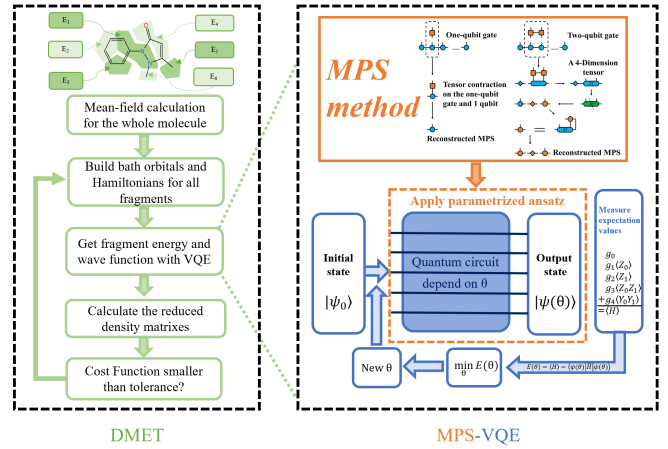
E$_1$

E$_2$

E$_3$

E$_4$

E$_5$

E$_6$

Mean-field calculation for the whole molecule

Build bath orbitals and Hamiltonians for all fragments

Get fragment energy and wave function with VQE

Calculate the reduced density matrixes

Cost Function smaller than tolerance?

DMET

MPS method

One-qubit gate

Two-qubit gate

Tensor contraction on the one-qubit gate and 1 qubit

A 4-Dimension tensor

Reconstructed MPS

Reconstructed MPS

Apply parametrized ansatz

Initial state

$|\psi_0\rangle$

Quantum circuit depend on θ

Output state

$|\psi(\theta)\rangle$

Measure expectation values

$g_0$
$g_1\langle Z_0\rangle$
$g_2\langle Z_1\rangle$
$g_3\langle Z_0Z_1\rangle$
$+g_4\langle Y_0Y_1\rangle$
$=\langle H\rangle$

$E(\theta)=\langle H\rangle=\langle\psi(\theta)|H|\psi(\theta)\rangle$

$\min_{\theta} E(\theta)$

New θ

MPS-VQE